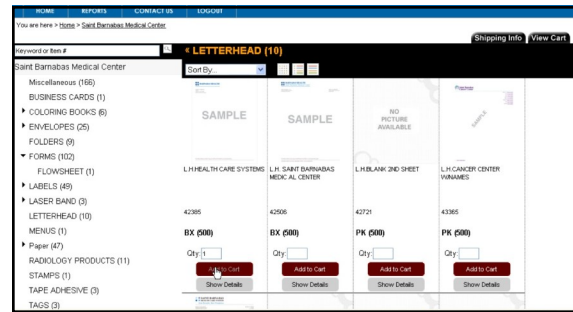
HOME REPORTS CONTACT US LOGOUT

You are here > Home > Saint Barnabas Medical Center

Shipping Info View Cart

Keyword or Item #

« LETTERHEAD (10)

Saint Barnabas Medical Center

Sort By...

Miscellaneous (166)
BUSINESS CARDS (1)
COLORING BOOKS (6)
ENVELOPES (25)
FOLDERS (9)
FORMS (102)
FLOWSHEET (1)
LABELS (49)
LASER BAND (3)
LETTERHEAD (10)
MENUS (1)
Paper (47)
RADIOLOGY PRODUCTS (11)
STAMPS (1)
TAPE ADHESIVE (3)
TAGS (3)

SAMPLE

L.H.HEALTH CARE SYSTEMS

42385

BX (500)

Qty: 1

Add to Cart

Show Details

SAMPLE

L.H. SAINT BARNABAS MEDIC AL CENTER

42506

BX (500)

Qty:

Add to Cart

Show Details

NO PICTURE AVAILABLE

L.H.BLANK 2ND SHEET

42721

PK (500)

Qty:

Add to Cart

Show Details

L.H.CANCER CENTER W/NAMES

43365

PK (500)

Qty:

Add to Cart

Show Details